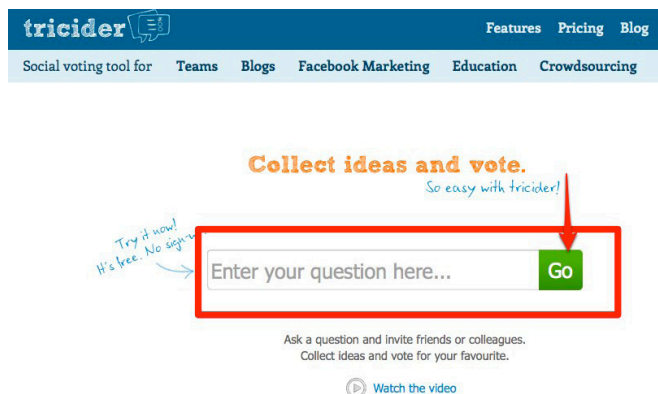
tricider

Features Pricing Blog

Social voting tool for Teams Blogs Facebook Marketing Education Crowdsourcing

Collect ideas and vote.

So easy with tricider!

Try it now! It's free. No sign-u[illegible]

Enter your question here...

Go

Ask a question and invite friends or colleagues. Collect ideas and vote for your favourite.

Watch the video